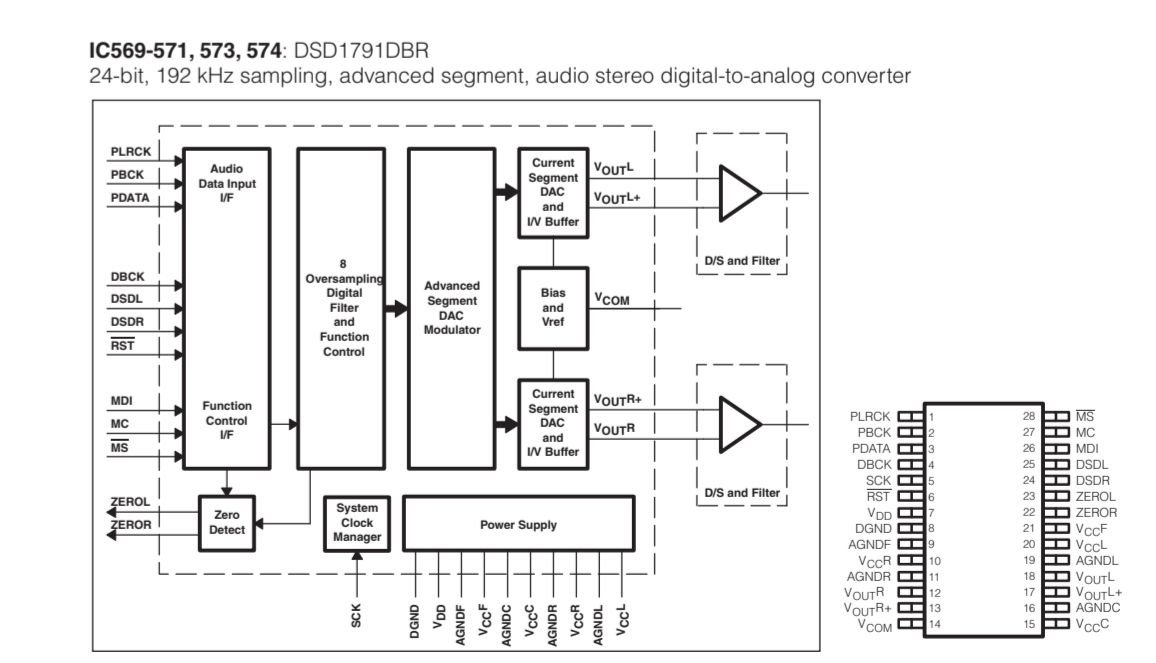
IC569-571, 573, 574: DSD1791DBR
24-bit, 192 kHz sampling, advanced segment, audio stereo digital-to-analog converter

PLRCK
PBCK
PDATA
Audio Data Input I/F
DBCK
DSDL
DSDR
$\overline{RST}$
MDI
MC
$\overline{MS}$
Function Control I/F
8 Oversampling Digital Filter and Function Control
Advanced Segment DAC Modulator
Current Segment DAC and I/V Buffer
$V_{OUT}L-$
$V_{OUT}L+$
Bias and Vref
$V_{COM}$
Current Segment DAC and I/V Buffer
$V_{OUT}R+$
$V_{OUT}R-$
D/S and Filter
D/S and Filter
ZEROL
ZEROR
Zero Detect
System Clock Manager
Power Supply
SCK
DGND
$V_{DD}$
AGNDF
$V_{CC}F$
AGNDC
$V_{CC}C$
AGNDR
$V_{CC}R$
AGNDL
$V_{CC}L$

| | | | |
|---|---|---|---|
| PLRCK | 1 | 28 | $\overline{MS}$ |
| PBCK | 2 | 27 | MC |
| PDATA | 3 | 26 | MDI |
| DBCK | 4 | 25 | DSDL |
| SCK | 5 | 24 | DSDR |
| $\overline{RST}$ | 6 | 23 | ZEROL |
| $V_{DD}$ | 7 | 22 | ZEROR |
| DGND | 8 | 21 | $V_{CC}F$ |
| AGNDF | 9 | 20 | $V_{CC}L$ |
| $V_{CC}R$ | 10 | 19 | AGNDL |
| AGNDR | 11 | 18 | $V_{OUT}L-$ |
| $V_{OUT}R-$ | 12 | 17 | $V_{OUT}L+$ |
| $V_{OUT}R+$ | 13 | 16 | AGNDC |
| $V_{COM}$ | 14 | 15 | $V_{CC}C$ |